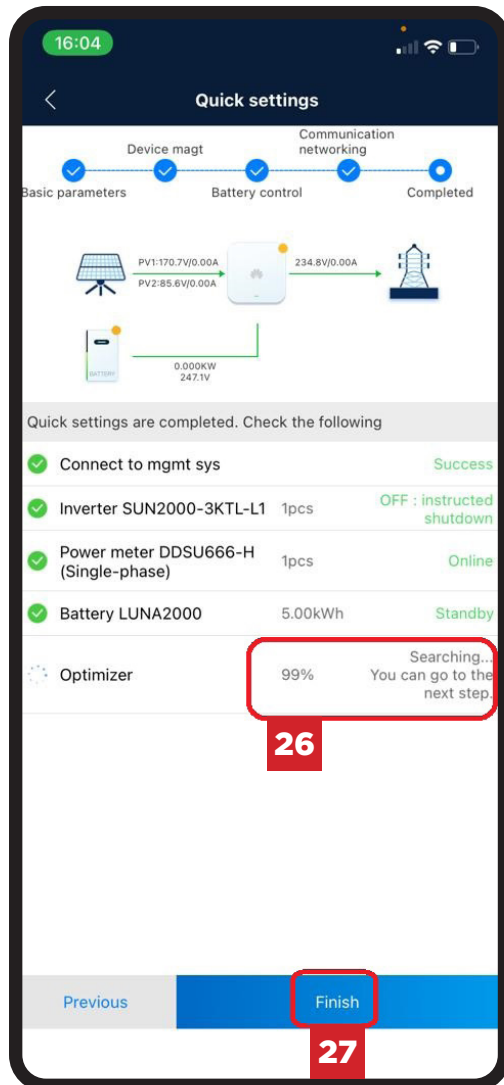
16:04

Quick settings

Device magt
Communication networking
Basic parameters
Battery control
Completed

PV1:170.7V/0.00A
PV2:85.6V/0.00A
234.8V/0.00A
BATTERY
0.000KW
247.1V

Quick settings are completed. Check the following

Connect to mgmt sys
Success

Inverter SUN2000-3KTL-L1
1pcs
OFF : instructed shutdown

Power meter DDSU666-H (Single-phase)
1pcs
Online

Battery LUNA2000
5.00kWh
Standby

Optimizer
99%
Searching... You can go to the next step.

26

Previous
Finish

27